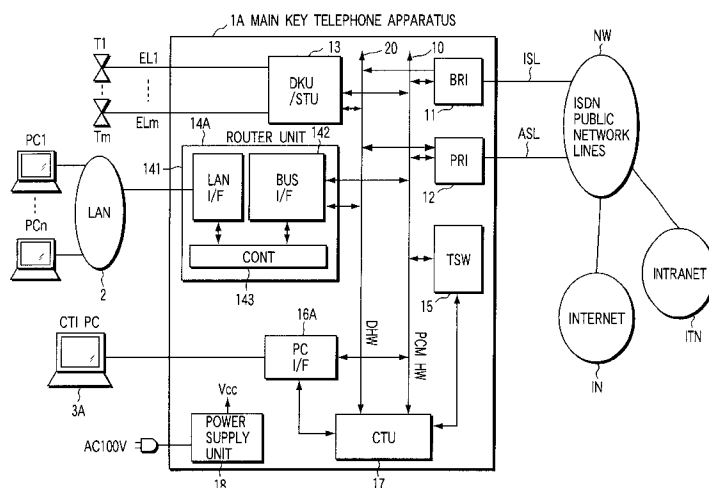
1A MAIN KEY TELEPHONE APPARATUS

T1
EL1
Tm
ELm
13
DKU /STU
20
10
BRI
11
ISL
NW
ISDN PUBLIC NETWORK LINES
PC1
PCn
LAN
2
14A
ROUTER UNIT
142
141
LAN I/F
BUS I/F
CONT
143
PRI
12
ASL
TSW
15
INTRANET
ITN
INTERNET
IN
CTI PC
3A
16A
PC I/F
DHW
PCM HW
Vcc
POWER SUPPLY UNIT
AC100V
CTU
18
17